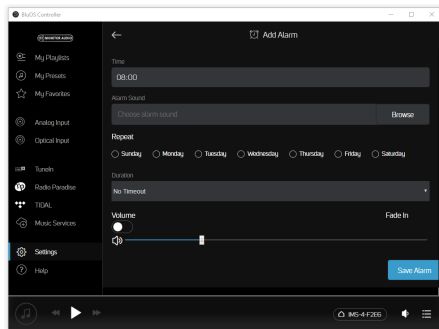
BluOS Controller

MONITOR AUDIO

My Playlists

My Presets

My Favorites

Analog Input

Optical Input

TuneIn

Radio Paradise

TIDAL

Music Services

Settings

Help

Add Alarm

Time

08:00

Alarm Sound

Choose alarm sound

Browse

Repeat

Sunday Monday Tuesday Wednesday Thursday Friday Saturday

Duration

No Timeout

Volume

Fade In

Save Alarm

IMS-4-F2E6